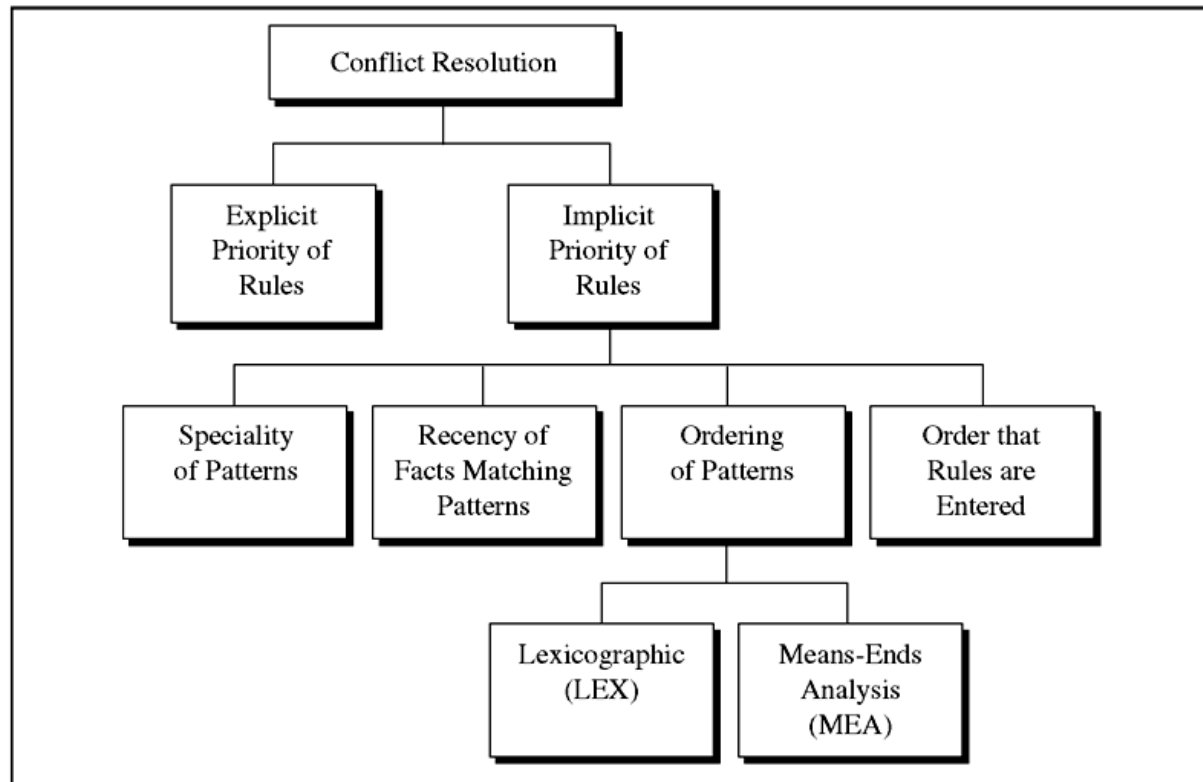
Conflict Resolution

Explicit Priority of Rules

Implicit Priority of Rules

Speciality of Patterns

Recency of Facts Matching Patterns

Ordering of Patterns

Order that Rules are Entered

Lexicographic (LEX)

Means-Ends Analysis (MEA)